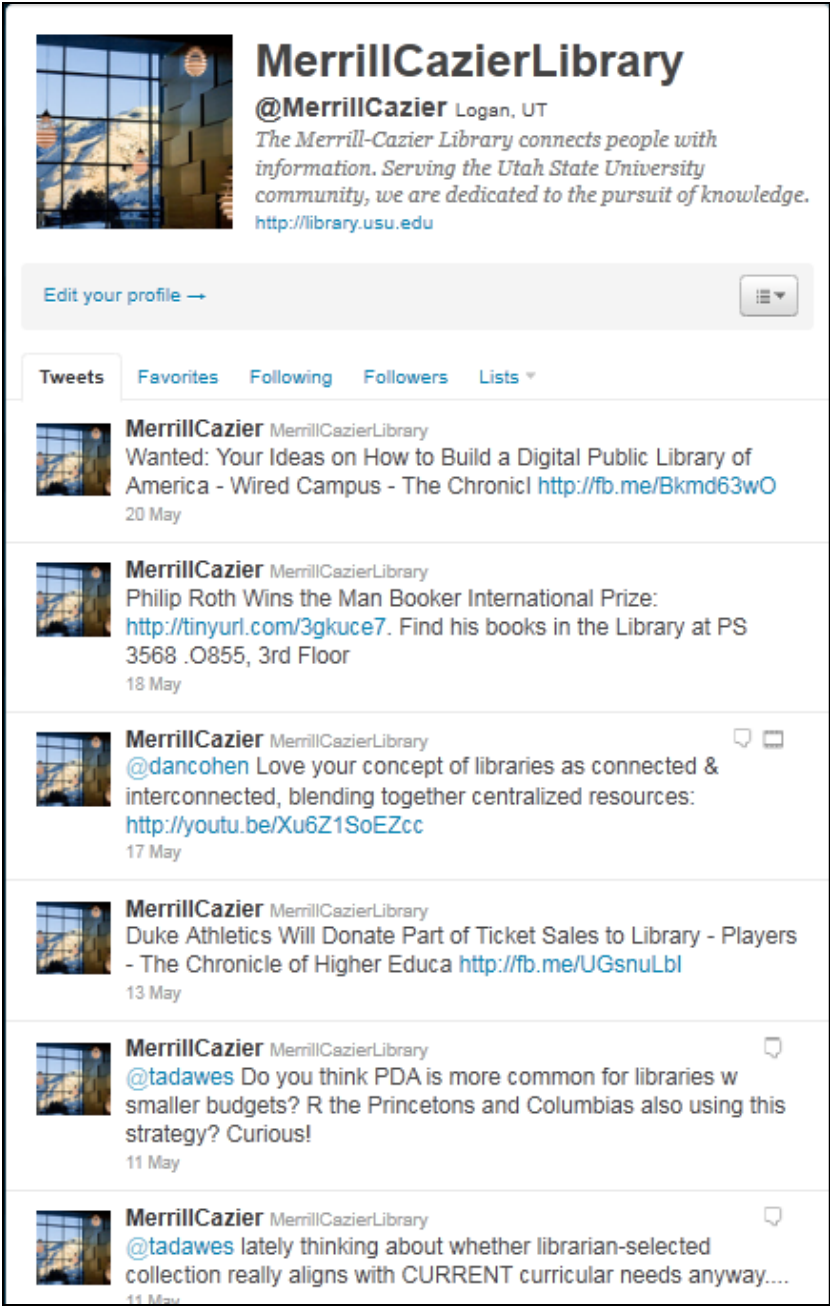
MerrillCazierLibrary
@MerrillCazier Logan, UT
The Merrill-Cazier Library connects people with information. Serving the Utah State University community, we are dedicated to the pursuit of knowledge.
http://library.usu.edu

Edit your profile →

Tweets Favorites Following Followers Lists

MerrillCazier MerrillCazierLibrary
Wanted: Your Ideas on How to Build a Digital Public Library of America - Wired Campus - The Chronicl http://fb.me/Bkmd63wO
20 May

MerrillCazier MerrillCazierLibrary
Philip Roth Wins the Man Booker International Prize: http://tinyurl.com/3gkuce7. Find his books in the Library at PS 3568 .O855, 3rd Floor
18 May

MerrillCazier MerrillCazierLibrary
@dancohen Love your concept of libraries as connected & interconnected, blending together centralized resources: http://youtu.be/Xu6Z1SoEZcc
17 May

MerrillCazier MerrillCazierLibrary
Duke Athletics Will Donate Part of Ticket Sales to Library - Players - The Chronicle of Higher Educa http://fb.me/UGsnuLbl
13 May

MerrillCazier MerrillCazierLibrary
@tadawes Do you think PDA is more common for libraries w smaller budgets? R the Princetons and Columbias also using this strategy? Curious!
11 May

MerrillCazier MerrillCazierLibrary
@tadawes lately thinking about whether librarian-selected collection really aligns with CURRENT curricular needs anyway....
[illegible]